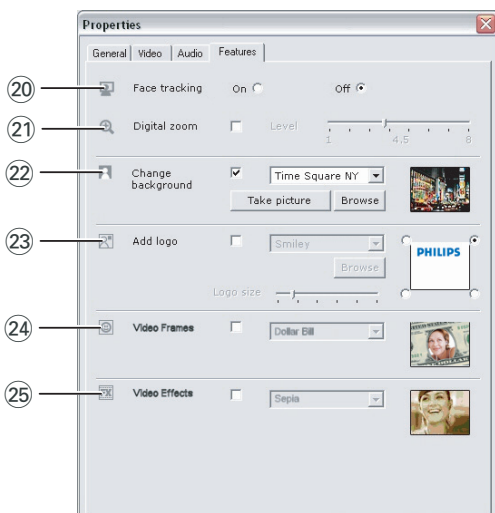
Properties

General | Video | Audio | Features

20 Face tracking On Off

21 Digital zoom Level 1 4.5 8

22 Change background Time Square NY

Take picture Browse

23 Add logo Smiley

Browse

PHILIPS

Logo size

24 Video Frames Dollar Bill

25 Video Effects Sepia